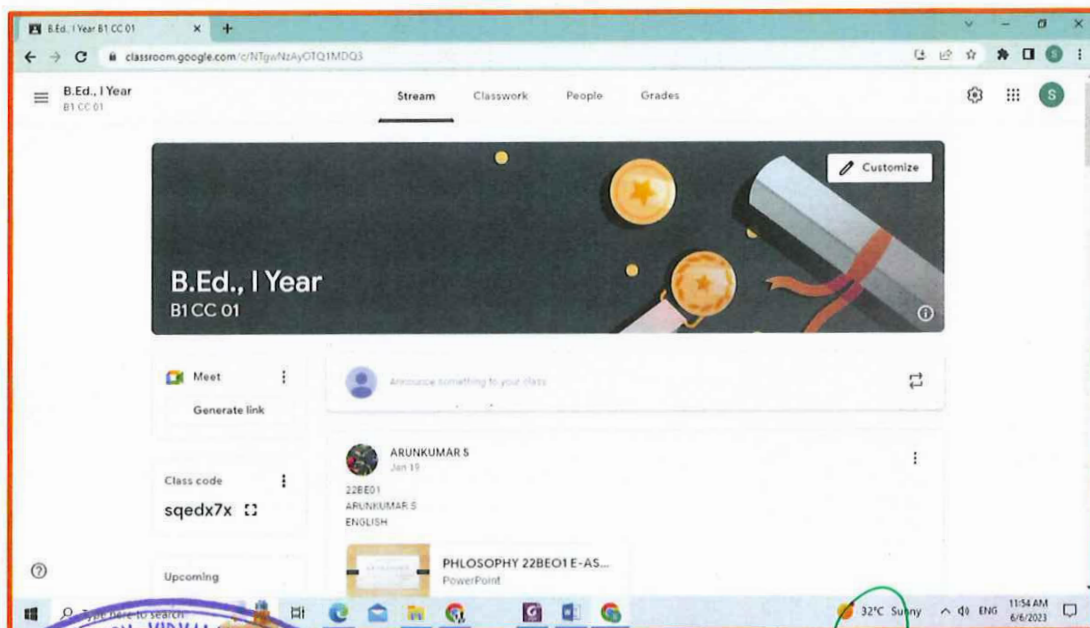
B.Ed., I Year B1 CC 01

classroom.google.com/c/NTgwNzAyOTQ1MDQ3

B.Ed., I Year
B1 CC 01

Stream Classwork People Grades

Customize

B.Ed., I Year
B1 CC 01

Meet
Generate link

Announce something to your class

Class code
sqedx7x

Upcoming

ARUNKUMAR S
Jan 19

22BE01
ARUNKUMAR S
ENGLISH

PHLOSOPHY 22BEO1 E-AS...
PowerPoint

Type here to search

32°C Sunny ENG 11:54 AM 6/6/2023